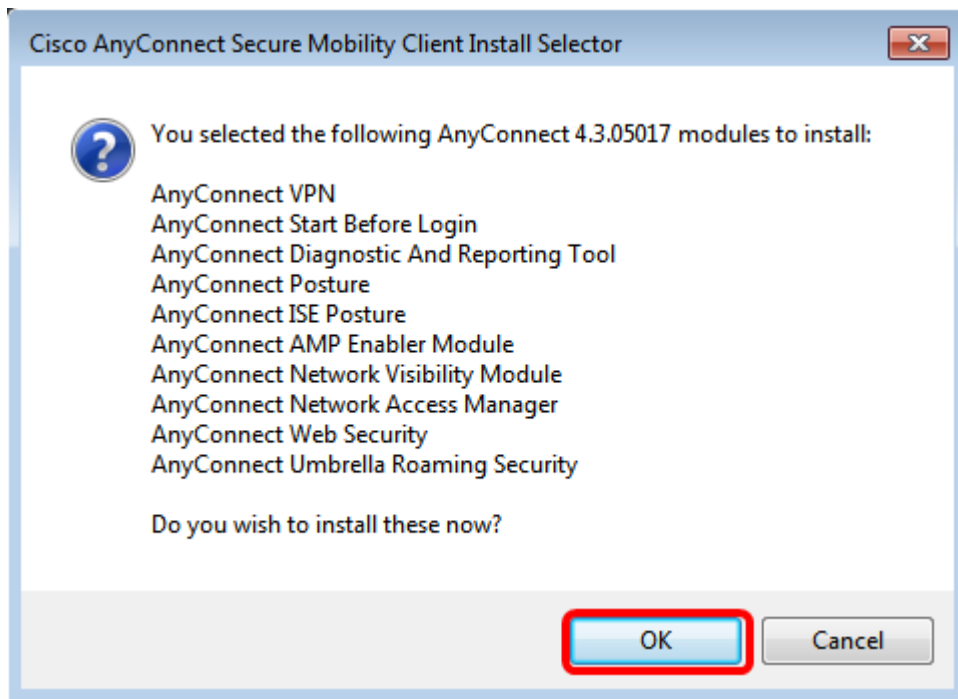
Cisco AnyConnect Secure Mobility Client Install Selector

You selected the following AnyConnect 4.3.05017 modules to install:

AnyConnect VPN
AnyConnect Start Before Login
AnyConnect Diagnostic And Reporting Tool
AnyConnect Posture
AnyConnect ISE Posture
AnyConnect AMP Enabler Module
AnyConnect Network Visibility Module
AnyConnect Network Access Manager
AnyConnect Web Security
AnyConnect Umbrella Roaming Security

Do you wish to install these now?

OK
Cancel